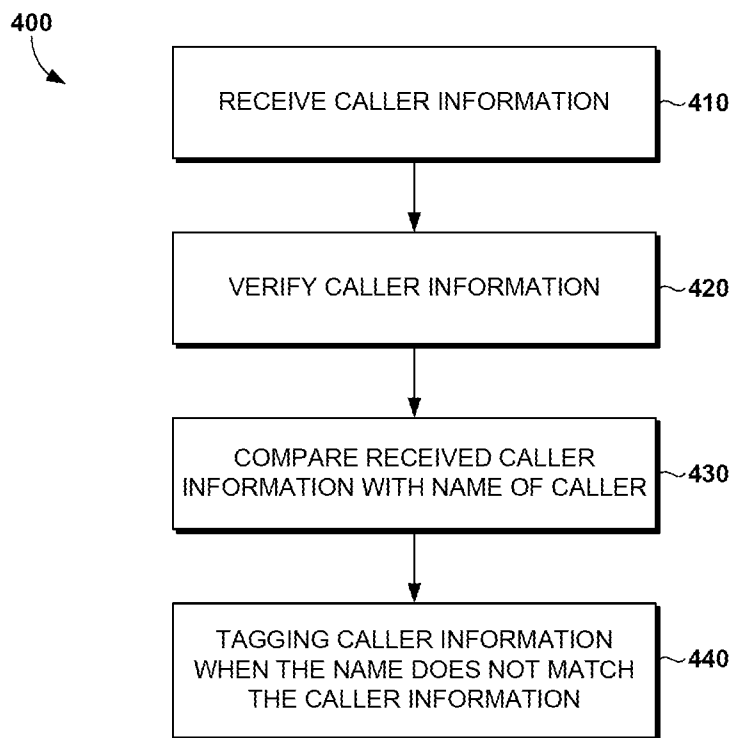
400

RECEIVE CALLER INFORMATION

410

VERIFY CALLER INFORMATION

420

COMPARE RECEIVED CALLER INFORMATION WITH NAME OF CALLER

430

TAGGING CALLER INFORMATION WHEN THE NAME DOES NOT MATCH THE CALLER INFORMATION

440